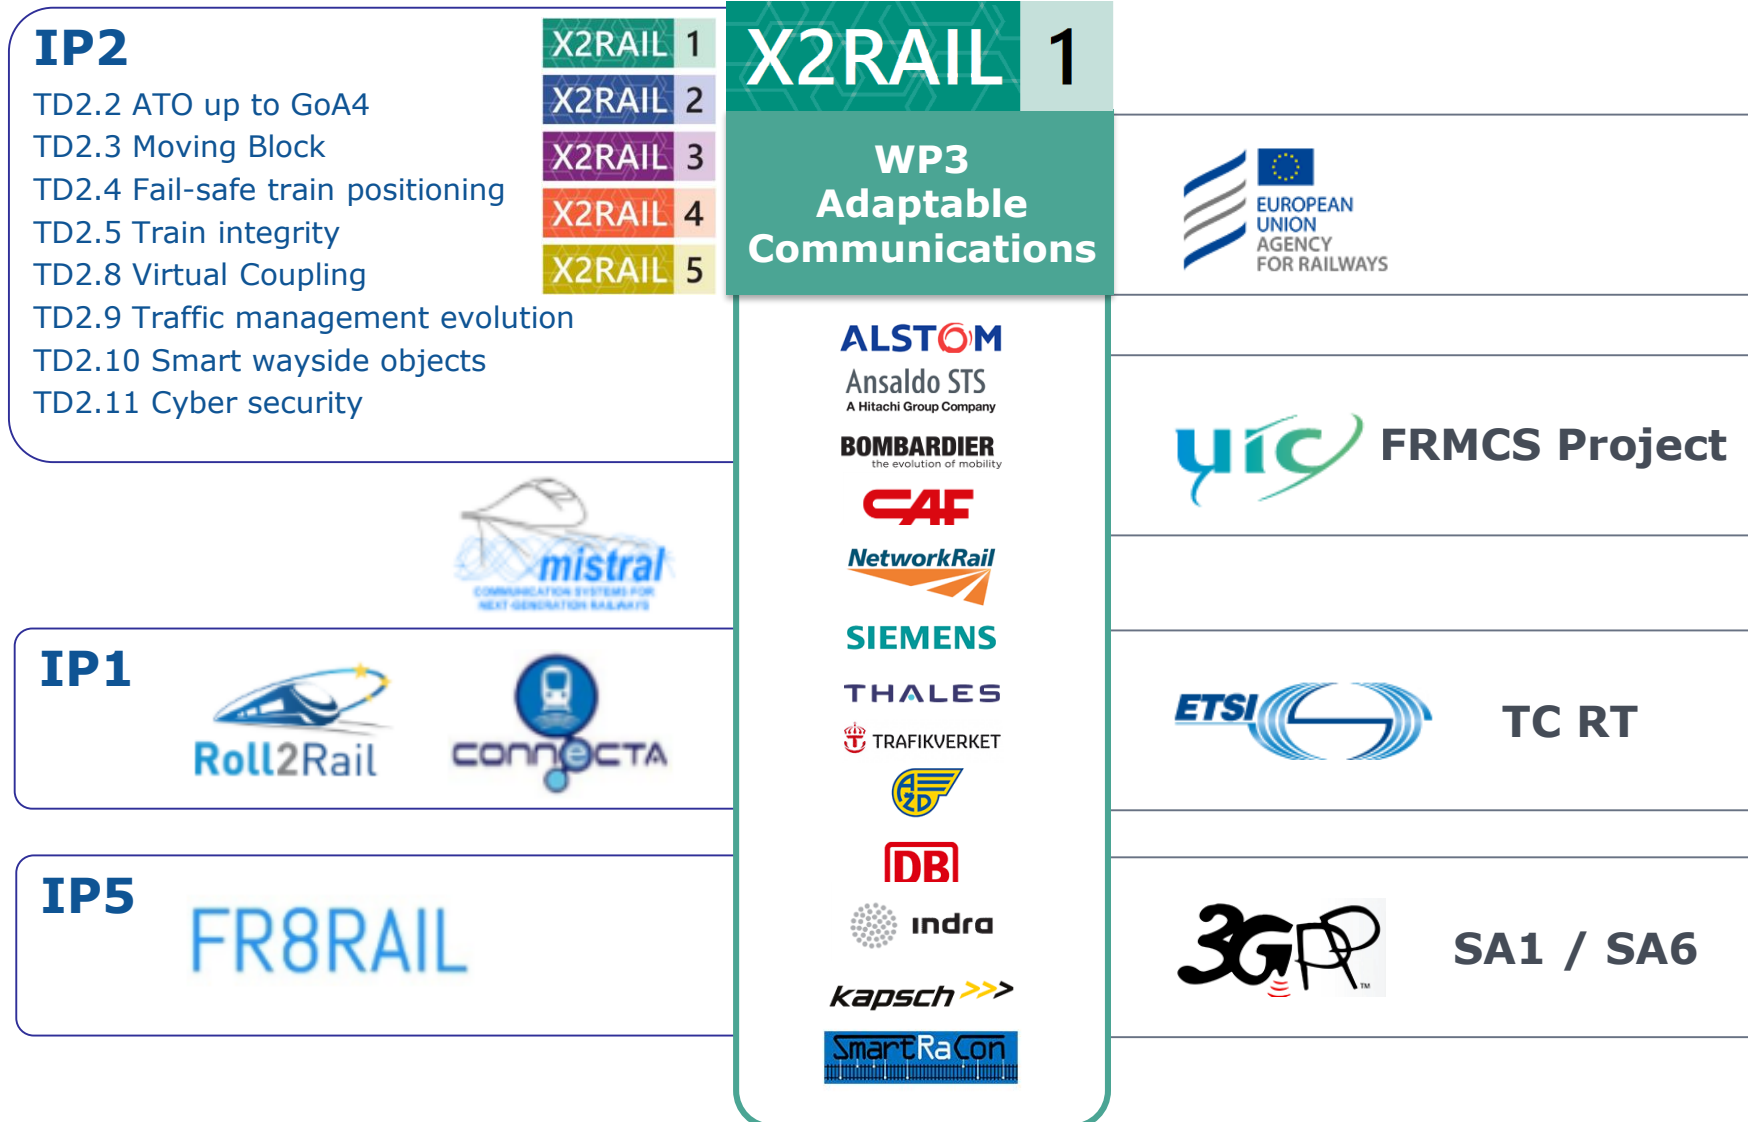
IP2
TD2.2 ATO up to GoA4
TD2.3 Moving Block
TD2.4 Fail-safe train positioning
TD2.5 Train integrity
TD2.8 Virtual Coupling
TD2.9 Traffic management evolution
TD2.10 Smart wayside objects
TD2.11 Cyber security

X2RAIL 1
X2RAIL 2
X2RAIL 3
X2RAIL 4
X2RAIL 5

X2RAIL 1

WP3
Adaptable
Communications

ALSTOM
Ansaldo STS
A Hitachi Group Company
BOMBARDIER
the evolution of mobility
CAF
NetworkRail
SIEMENS
THALES
TRAFIKVERKET
DB
indra
kapsch
SmartRaCon

EUROPEAN UNION AGENCY FOR RAILWAYS

uic FRMCS Project

mistral
COMMUNICATION SYSTEMS FOR NEXT-GENERATION RAILWAYS

IP1
Roll2Rail
CONNECTA

ETSI TC RT

IP5
FR8RAIL

3GPP SA1 / SA6